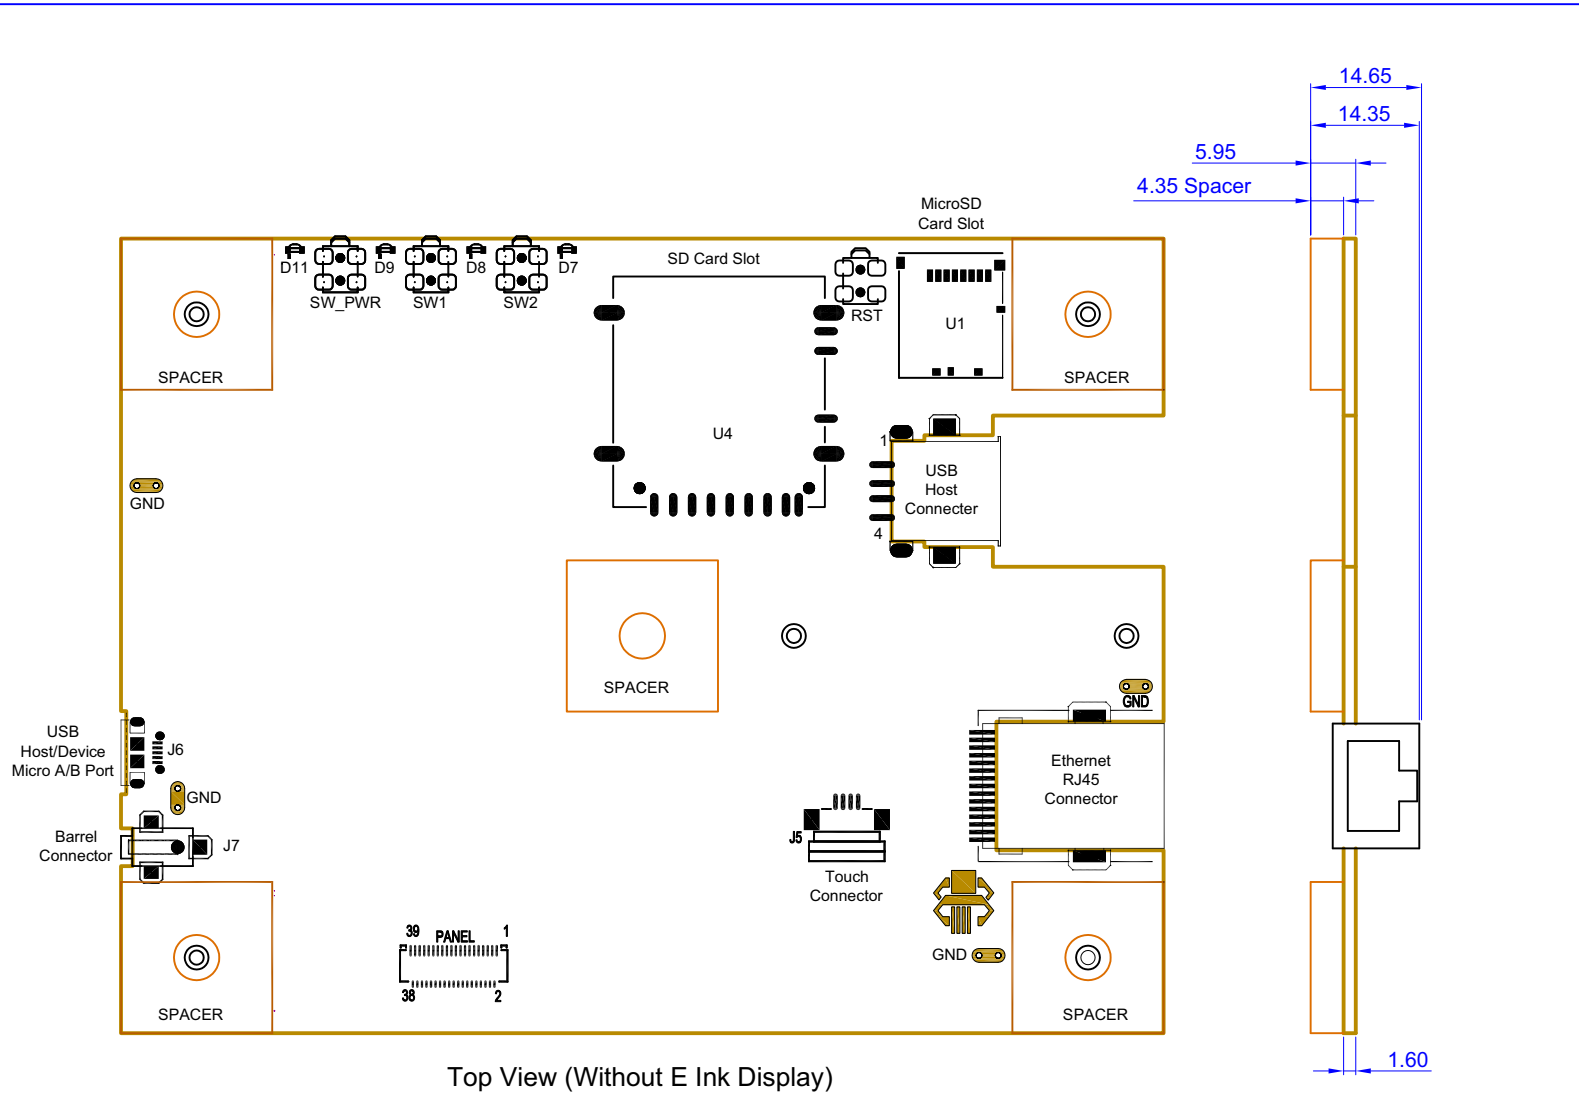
14.65
14.35
5.95
4.35 Spacer

MicroSD
Card Slot

D11 D9 D8 D7
SW_PWR SW1 SW2
SD Card Slot
RST
U1
SPACER
SPACER
U4
1
4
USB
Host
Connecter
GND
SPACER
GND
USB
Host/Device
Micro A/B Port
J6
GND
Ethernet
RJ45
Connector
Barrel
Connector
J7
J5
Touch
Connector
GND
39 PANEL 1
38 2
SPACER
SPACER
1.60

Top View (Without E Ink Display)